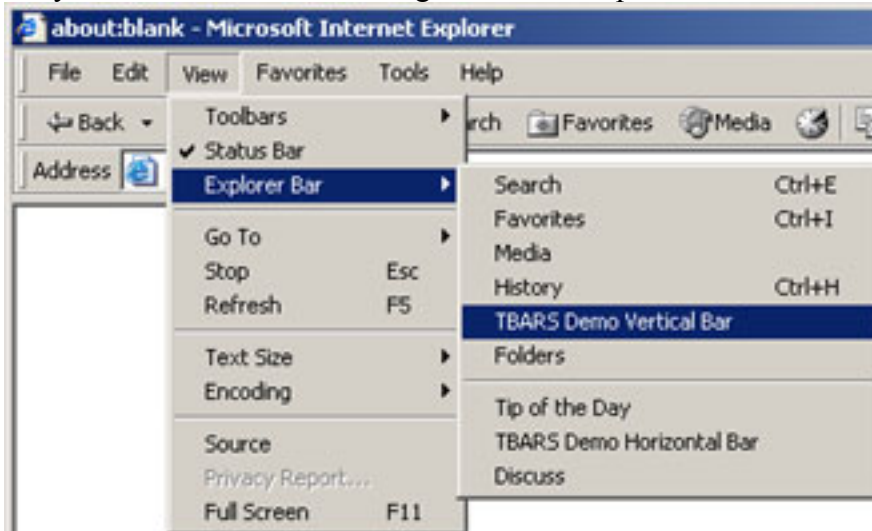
about:blank - Microsoft Internet Explorer

File Edit View Favorites Tools Help

Back

Address

Toolbars
✔ Status Bar
Explorer Bar

Go To
Stop Esc
Refresh F5

Text Size
Encoding

Source
Privacy Report...
Full Screen F11

rch Favorites Media

Search Ctrl+E
Favorites Ctrl+I
Media
History Ctrl+H
TBARS Demo Vertical Bar
Folders

Tip of the Day
TBARS Demo Horizontal Bar
Discuss